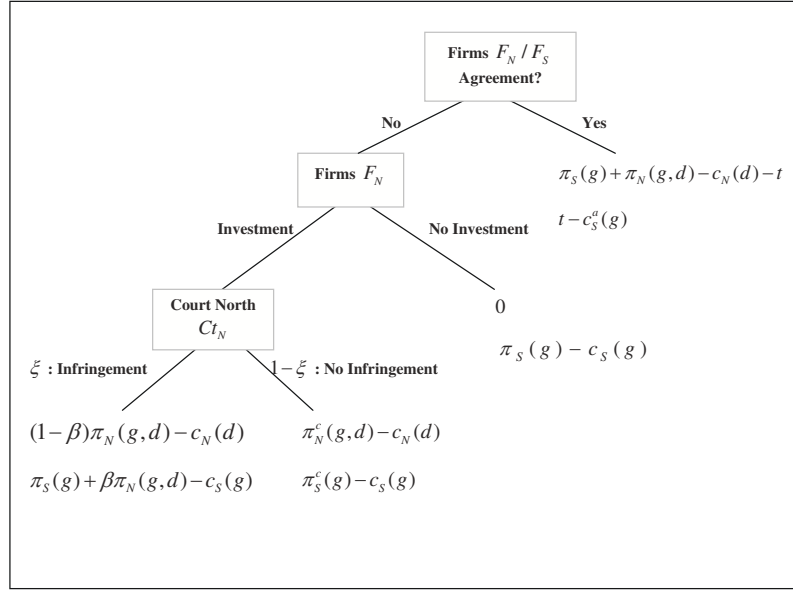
Firms $F_N / F_S$ Agreement?

No

Yes

$\pi_S(g) + \pi_N(g,d) - c_N(d) - t$

$t - c_S^a(g)$

Firms $F_N$

Investment

No Investment

Court North $Ct_N$

0

$\pi_S(g) - c_S(g)$

$\xi$ : Infringement

$1-\xi$ : No Infringement

$(1-\beta)\pi_N(g,d) - c_N(d)$

$\pi_S(g) + \beta\pi_N(g,d) - c_S(g)$

$\pi_N^c(g,d) - c_N(d)$

$\pi_S^c(g) - c_S(g)$